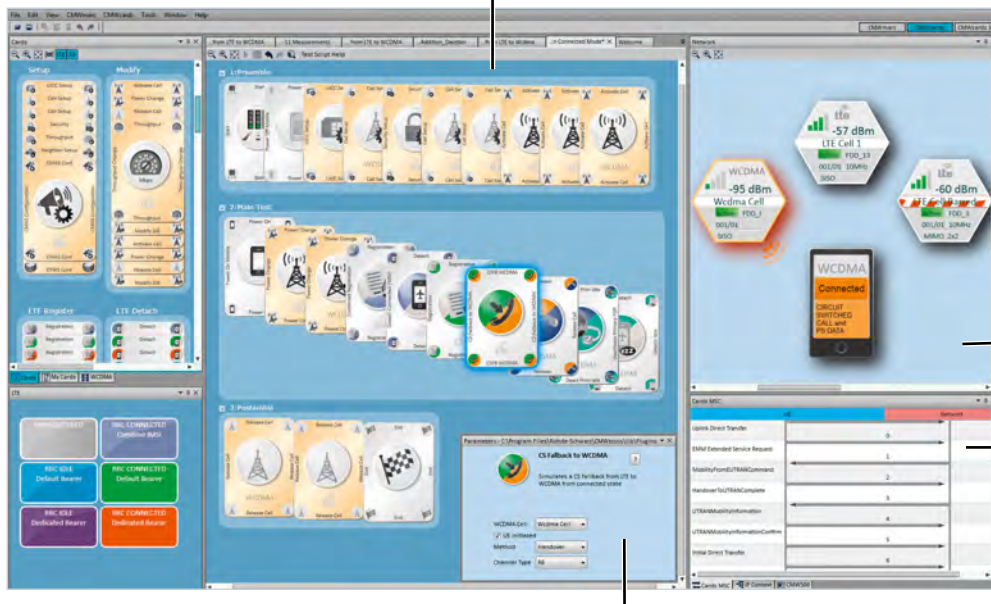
File Edit View CMWcards CMWcards Tools Window Help

CMWcards

Cards

Setup

Modify

LTE Register

LTE Detach

Cards My Cards WCDMA

LTE

RRC CONNECTED
Combine IMSI

RRC IDLE
Default Bearer

RRC CONNECTED
Default Bearer

RRC IDLE
Dedicated Bearer

RRC CONNECTED
Dedicated Bearer

Test Script Help

1: Preamble

2: Main Test

3: Postamble

Welcome

Parameters - C:\Program Files\Rohde-Schwarz\CMWcards\Lib\Plugins

CS Fallback to WCDMA

Simulates a CS fallback from LTE to WCDMA from connected state

WCDMA Cell Wcdma Cell 1

UE initiated

Method Handover

Channel Type All

Network

WCDMA
-95 dBm
Wcdma Cell
FDD_1
001/01
SISO

-57 dBm
LTE Cell 1
FDD_13
001/01 10MHz
SISO

-60 dBm
LTE Cell Based
FDD_3
001/01 10MHz
MIMO 2x2

WCDMA
Connected
CIRCUIT SWITCHED CALL and PS DATA

Cards MSC

UE

Network

Uplink Direct Transfer
0

EMM Extended Service Request
1

MobilityFromEUTRANCommand
2

HandoverToUTRANComplete
3

UTRANMobilityInformation
4

UTRANMobilityInformationConfirm
5

Initial Direct Transfer
6

Cards MSC IP Content CMWSAN